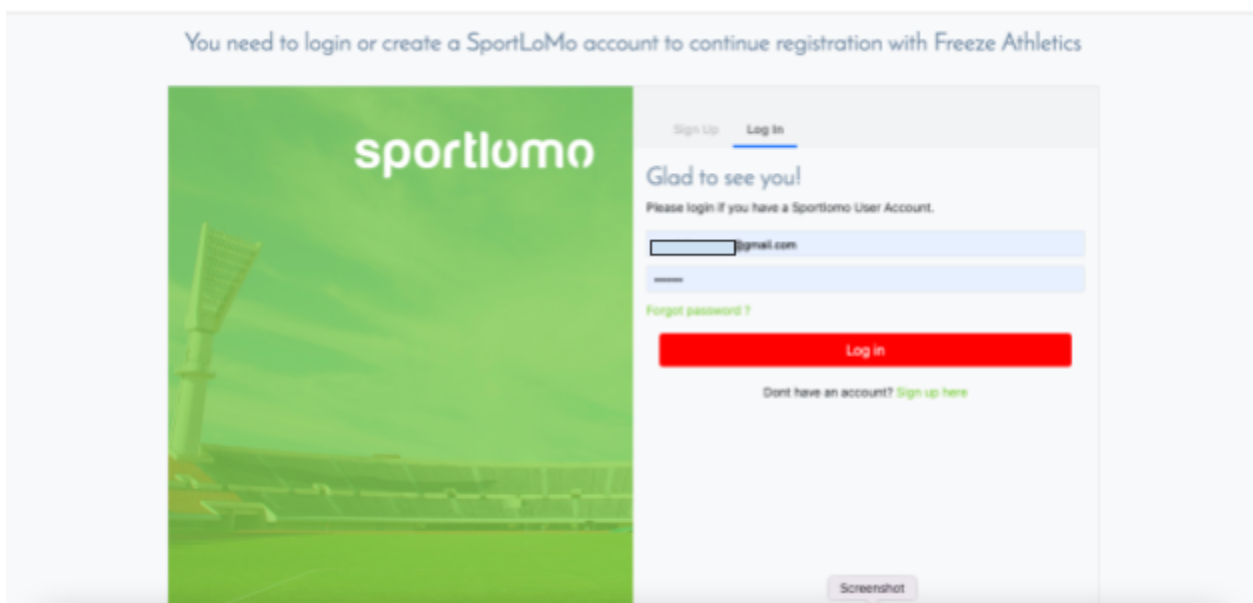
You need to login or create a SportLoMo account to continue registration with Freeze Athletics

sportlomo

Sign Up
Log In

Glad to see you!

Please login if you have a Sportlomo User Account.

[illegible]@gmail.com

••••••

Forgot password ?

Log in

Dont have an account? Sign up here

Screenshot